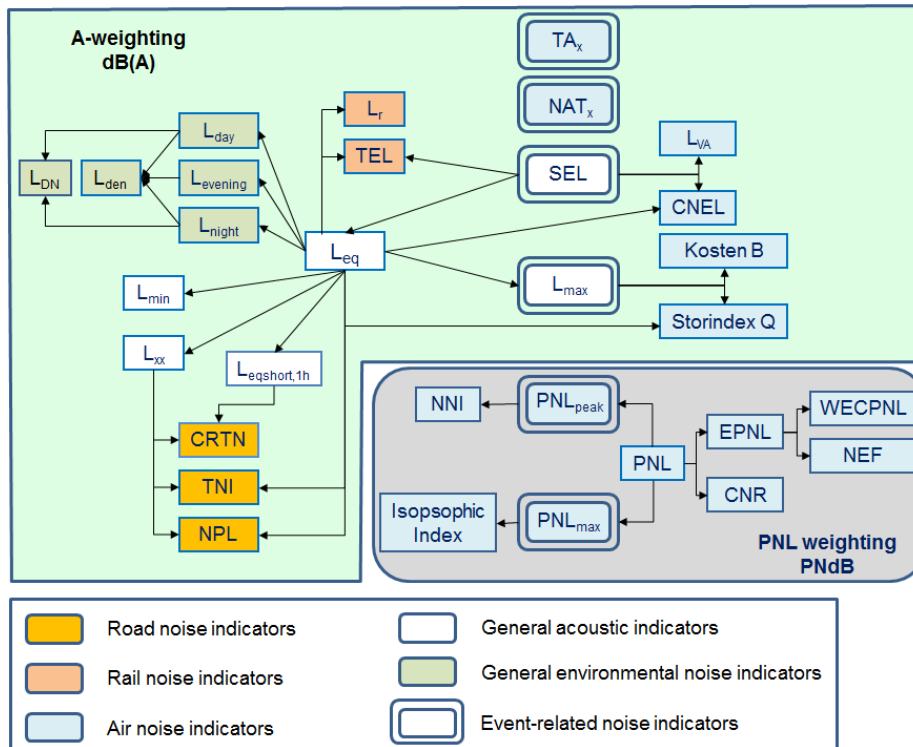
A-weighting dB(A)

$TA_x$

$NAT_x$

$L_r$

TEL

$L_{day}$

$L_{DN}$

$L_{den}$

$L_{evening}$

SEL

$L_{VA}$

CNEL

$L_{night}$

$L_{eq}$

Kosten B

$L_{max}$

$L_{min}$

Storindex Q

$L_{xx}$

$L_{eqshort,1h}$

CRTN

TNI

NPL

NNI

$PNL_{peak}$

EPNL

WECPNL

NEF

PNL

CNR

Isopsophic Index

$PNL_{max}$

PNL weighting PNdB

Road noise indicators

General acoustic indicators

Rail noise indicators

General environmental noise indicators

Air noise indicators

Event-related noise indicators